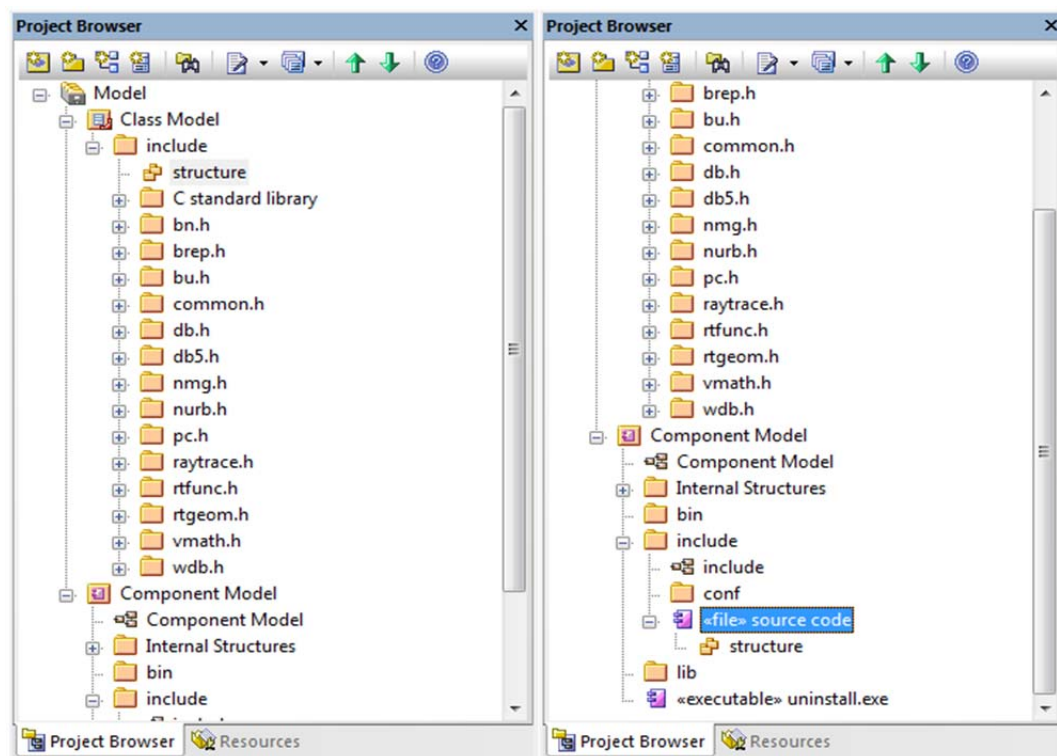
Project Browser ×

Model
Class Model
include
structure
C standard library
bn.h
brep.h
bu.h
common.h
db.h
db5.h
nmg.h
nurb.h
pc.h
raytrace.h
rtfunc.h
rtgeom.h
vmath.h
wdb.h
Component Model
Component Model
Internal Structures
bin
include
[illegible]

Project Browser Resources

Project Browser ×

brep.h
bu.h
common.h
db.h
db5.h
nmg.h
nurb.h
pc.h
raytrace.h
rtfunc.h
rtgeom.h
vmath.h
wdb.h
Component Model
Component Model
Internal Structures
bin
include
include
conf
«file» source code
structure
lib
«executable» uninstall.exe

Project Browser Resources